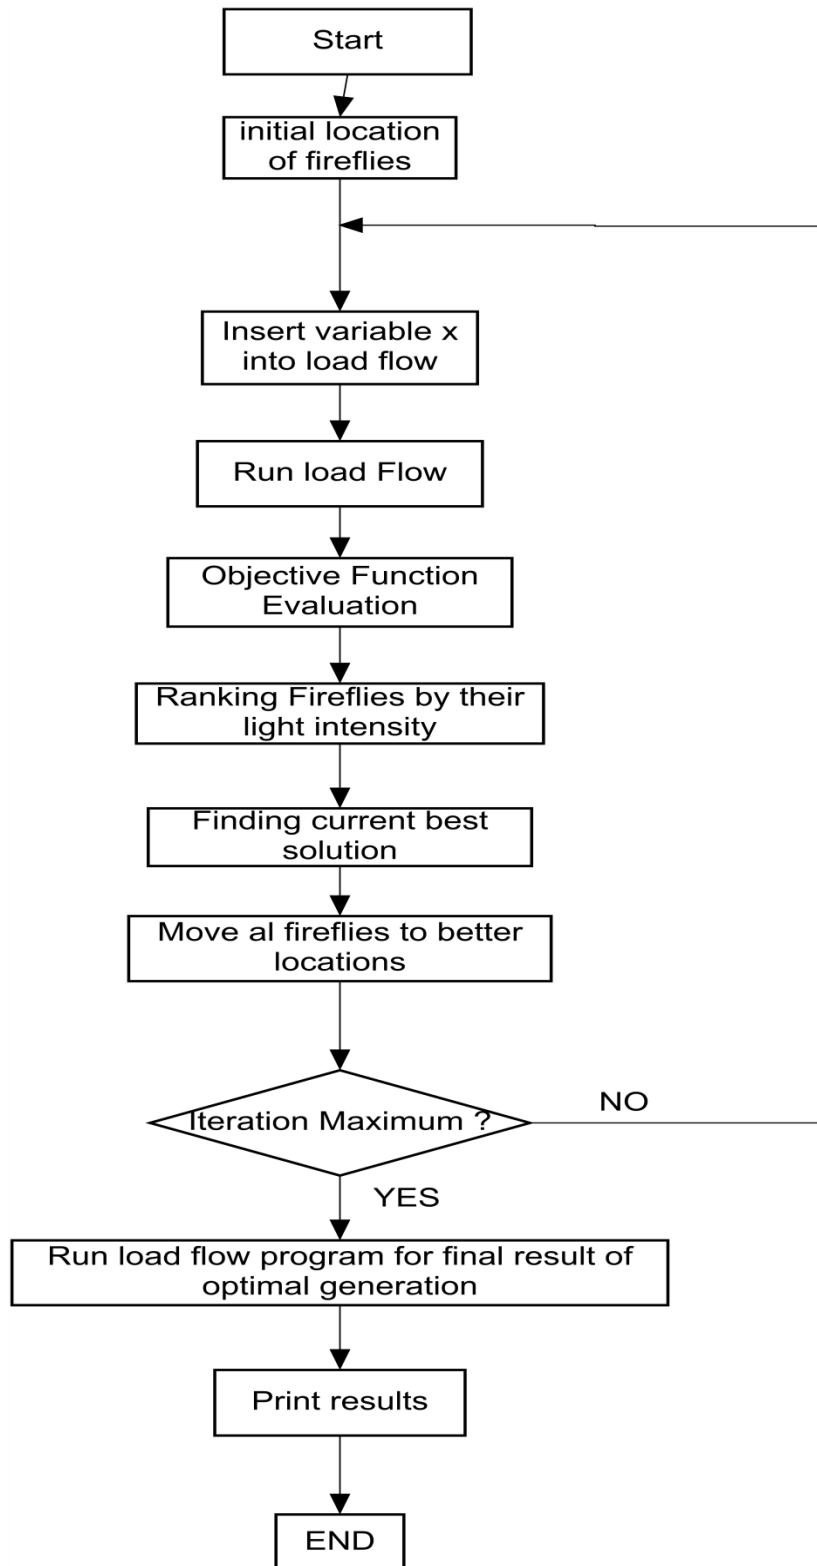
Start

initial location of fireflies

Insert variable x into load flow

Run load Flow

Objective Function Evaluation

Ranking Fireflies by their light intensity

Finding current best solution

Move al fireflies to better locations

Iteration Maximum ?

NO

YES

Run load flow program for final result of optimal generation

Print results

END